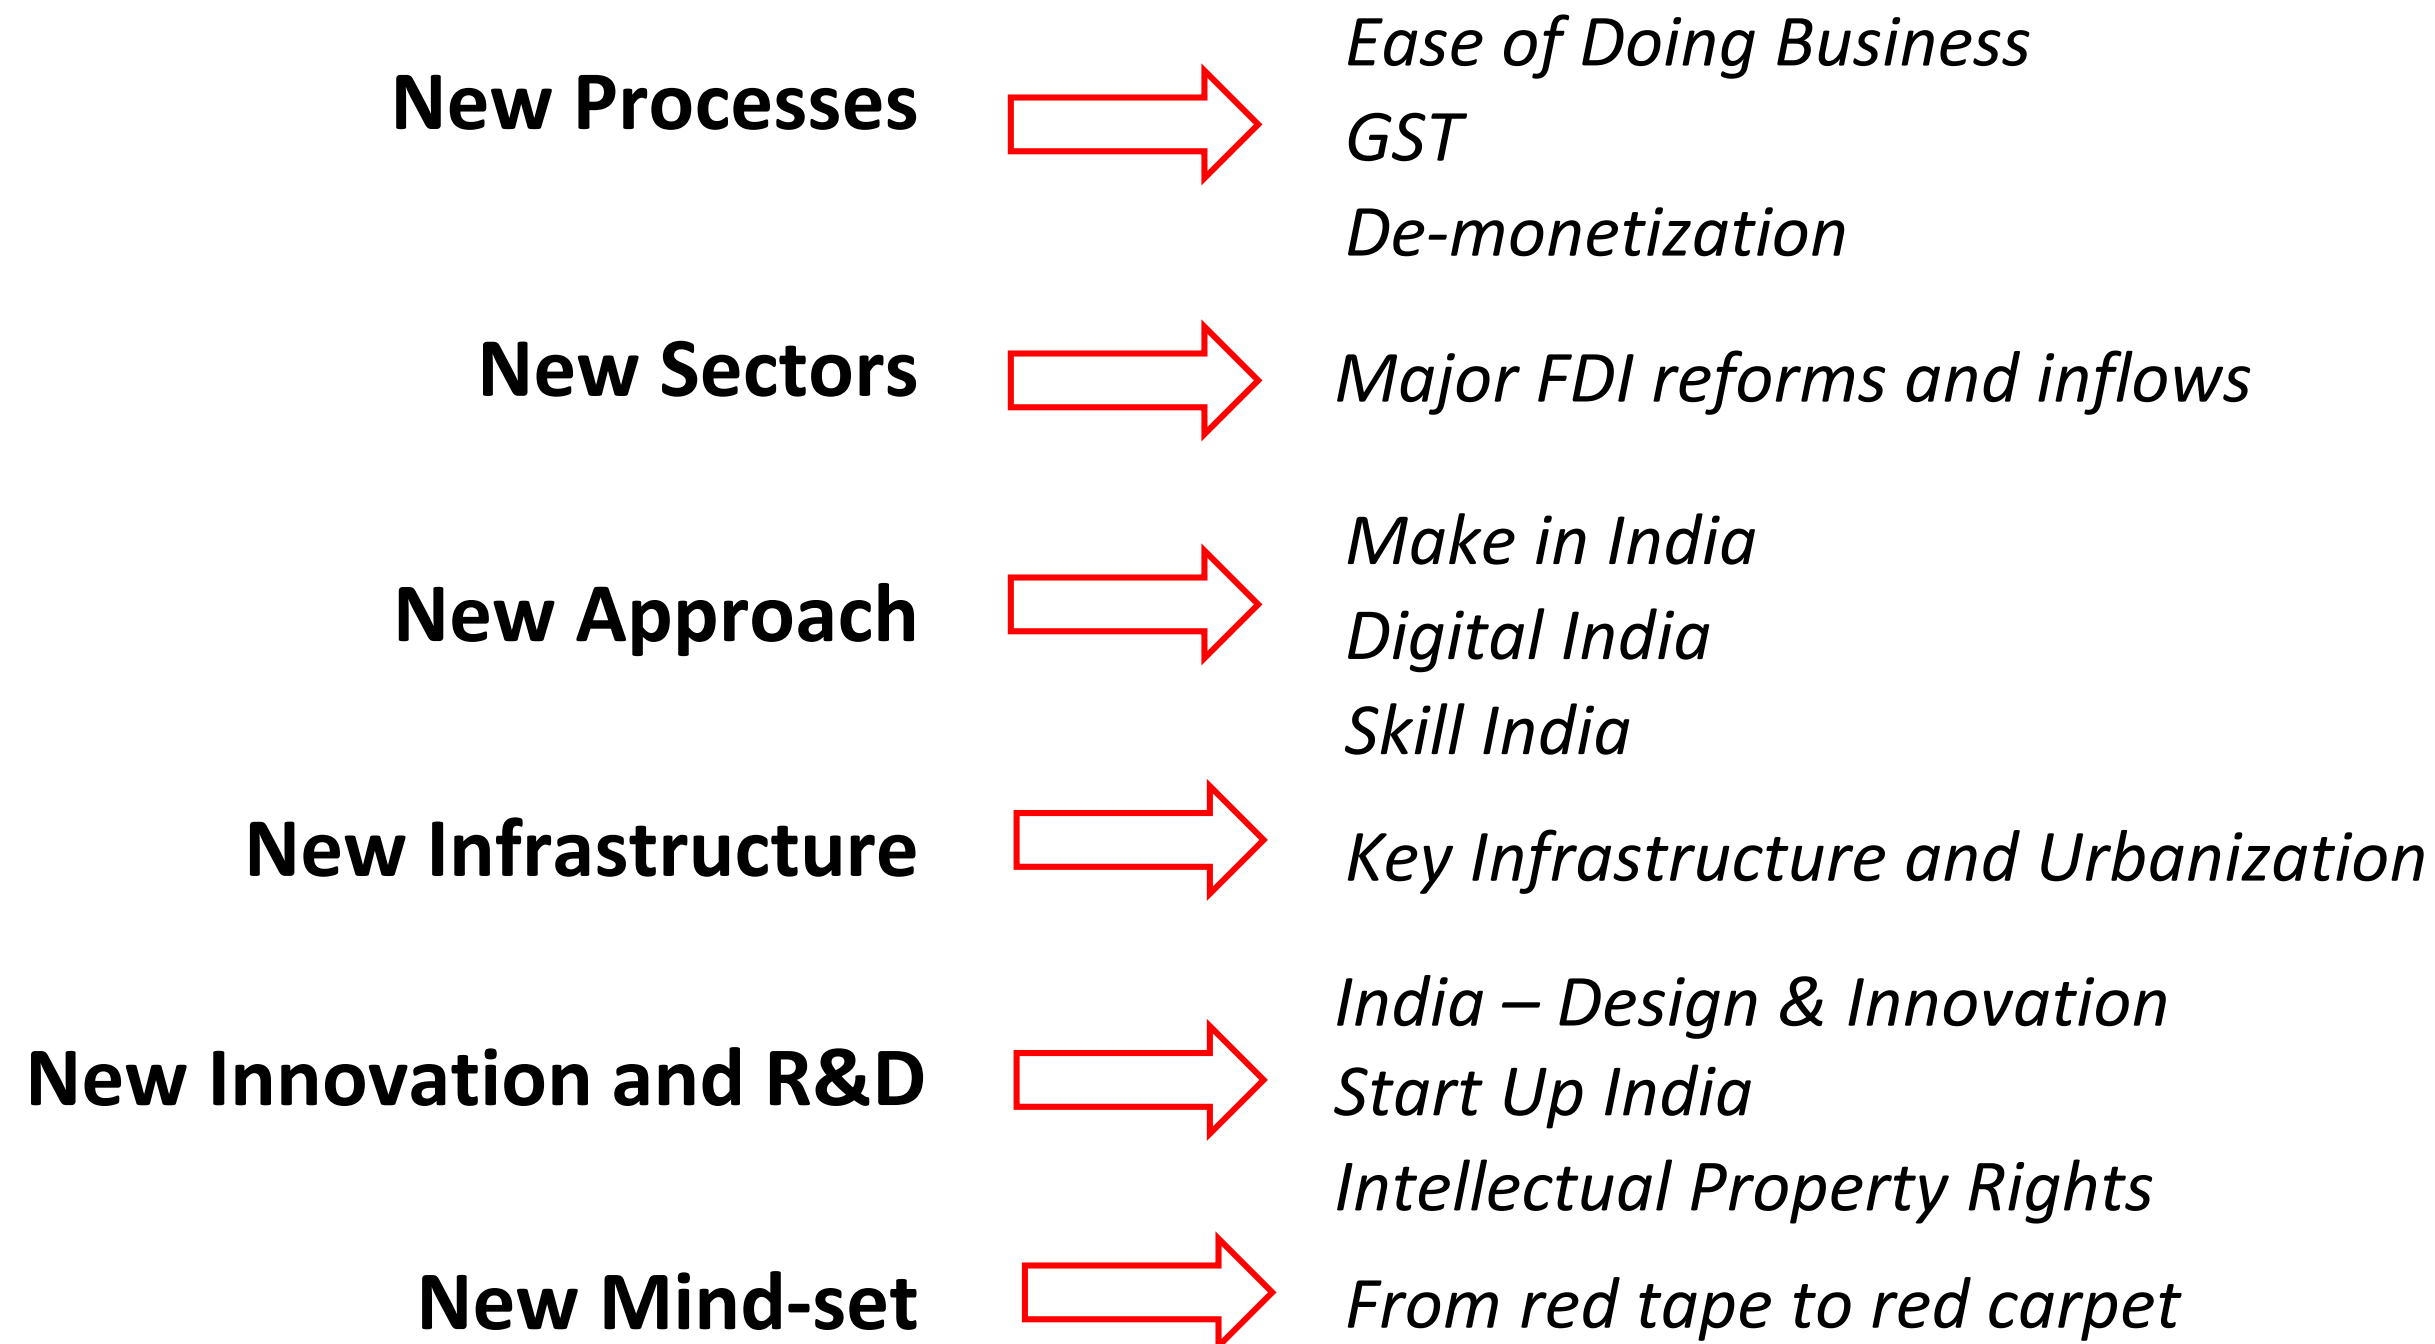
New Processes

Ease of Doing Business
GST
De-monetization

New Sectors

Major FDI reforms and inflows

New Approach

Make in India
Digital India
Skill India

New Infrastructure

Key Infrastructure and Urbanization

New Innovation and R&D

India – Design & Innovation
Start Up India
Intellectual Property Rights

New Mind-set

From red tape to red carpet